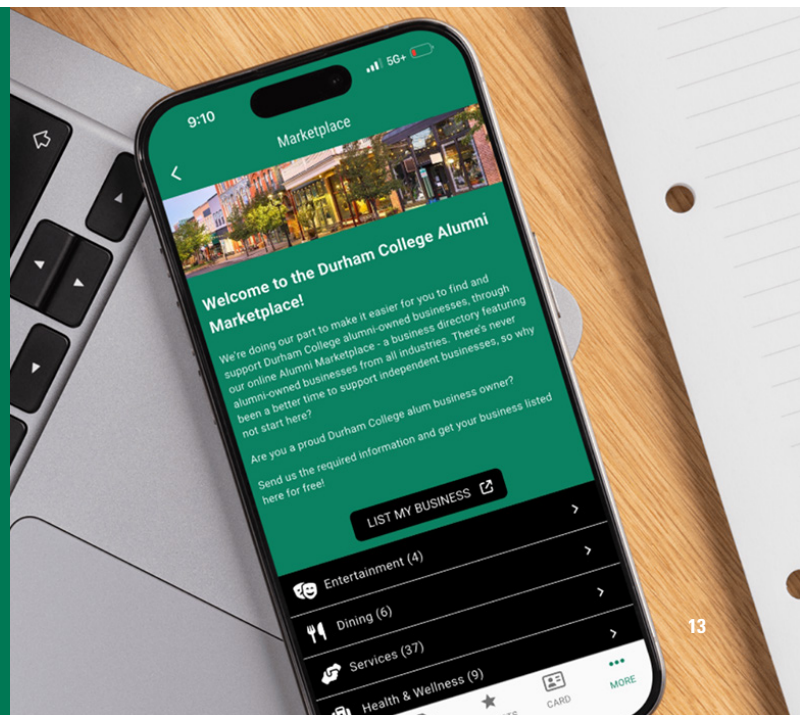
9:10

5G+

Marketplace

Welcome to the Durham College Alumni Marketplace!

We're doing our part to make it easier for you to find and support Durham College alumni-owned businesses, through our online Alumni Marketplace - a business directory featuring alumni-owned businesses from all industries. There's never been a better time to support independent businesses, so why not start here?

Are you a proud Durham College alum business owner? Send us the required information and get your business listed here for free!

LIST MY BUSINESS

Entertainment (4)

Dining (6)

Services (37)

Health & Wellness (9)

CARD

MORE

13